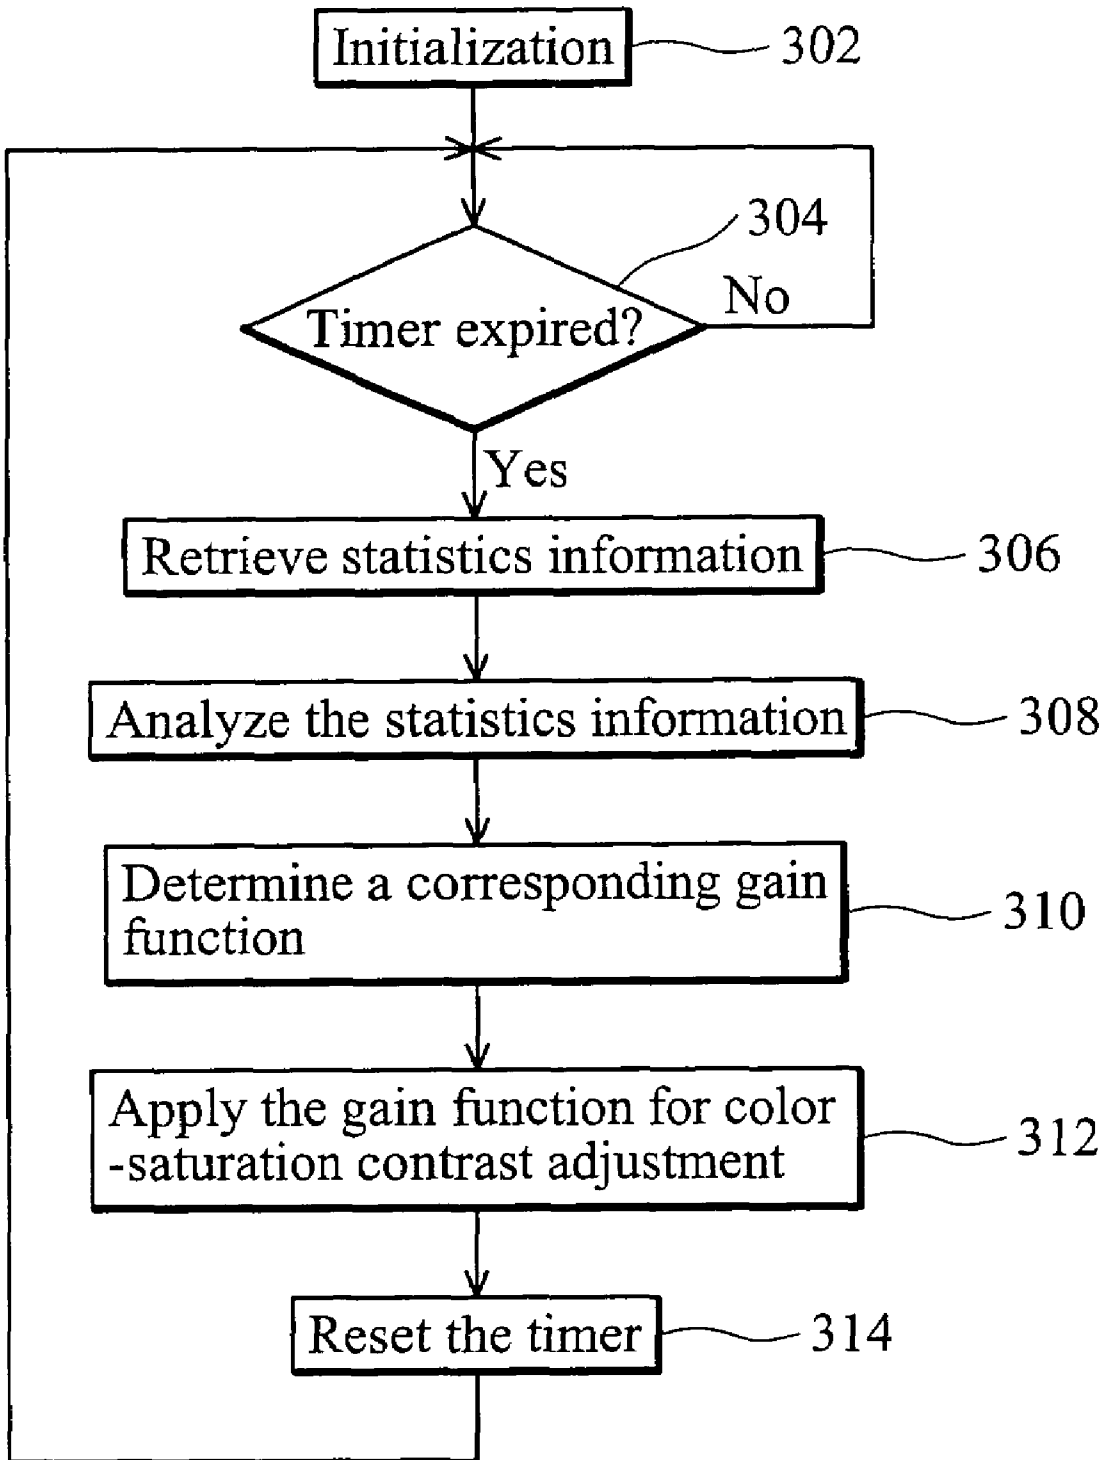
Initialization
302

304
Timer expired?
No
Yes

Retrieve statistics information
306

Analyze the statistics information
308

Determine a corresponding gain function
310

Apply the gain function for color -saturation contrast adjustment
312

Reset the timer
314